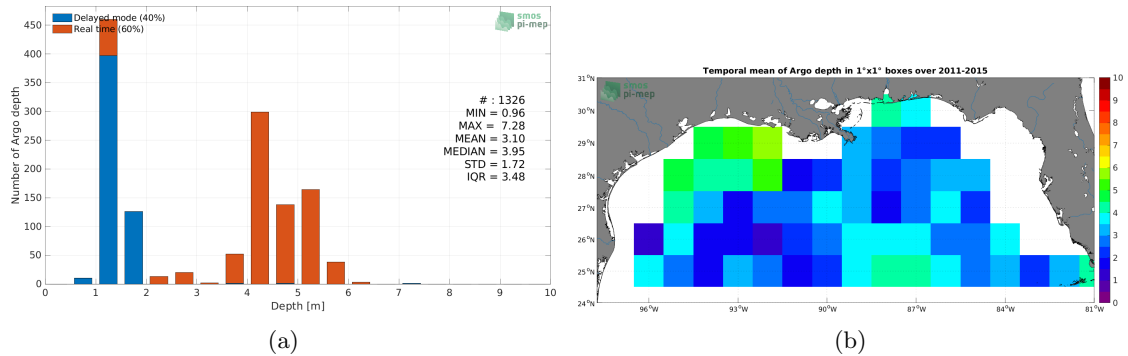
Delayed mode (40%)
Real time (60%)

smos pi-mep

# : 1326
MIN = 0.96
MAX = 7.28
MEAN = 3.10
MEDIAN = 3.95
STD = 1.72
IQR = 3.48

Number of Argo depth

0
50
100
150
200
250
300
350
400
450

0 1 2 3 4 5 6 7 8 9 10

Depth [m]

(a)

Temporal mean of Argo depth in 1°x1° boxes over 2011-2015

smos pi-mep

31°N
30°N
29°N
28°N
27°N
26°N
25°N
24°N

96°W 93°W 90°W 87°W 84°W 81°W

10
9
8
7
6
5
4
3
2
1
0

(b)